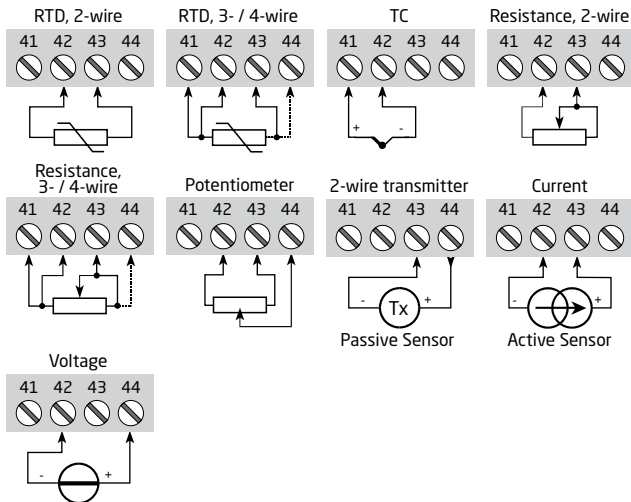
RTD, 2-wire

41 42 43 44

RTD, 3- / 4-wire

41 42 43 44

TC

41 42 43 44

+ -

Resistance, 2-wire

41 42 43 44

Resistance, 3- / 4-wire

41 42 43 44

Potentiometer

41 42 43 44

2-wire transmitter

41 42 43 44

- Tx +

Passive Sensor

Current

41 42 43 44

- +

Active Sensor

Voltage

41 42 43 44

- +